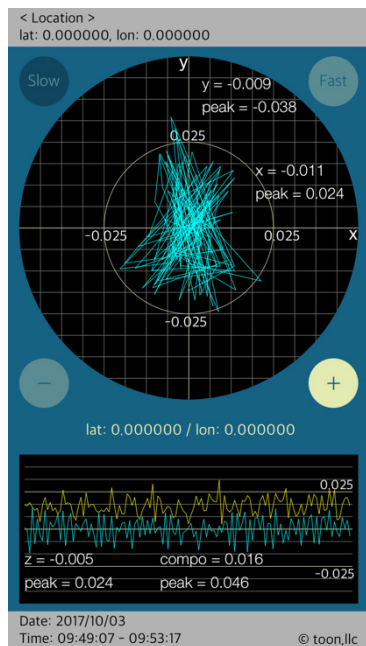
< Location >
lat: 0.000000, lon: 0.000000

Slow

y

y = -0.009
peak = -0.038

Fast

0.025

x = -0.011
peak = 0.024

-0.025

0.025

x

-0.025

−

+

lat: 0.000000 / lon: 0.000000

0.025

z = -0.005
peak = 0.024

compo = 0.016
peak = 0.046

-0.025

Date: 2017/10/03
Time: 09:49:07 - 09:53:17

© toon,llc